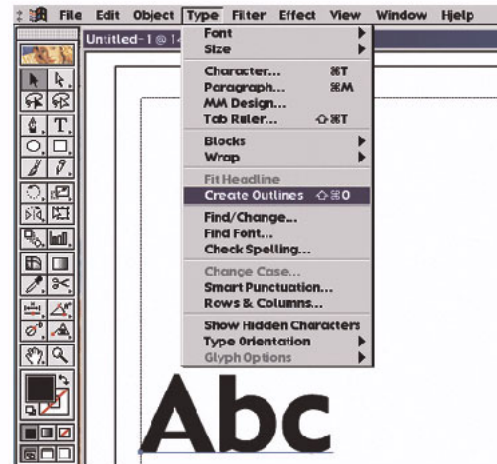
File Edit Object Type Filter Effect View Window Hjelp

Untitled-1 @ 1

Font
Size

Character... ⌘T
Paragraph... ⌘M
MM Design...
Tab Ruler... ⇧⌘T

Blocks
Wrap

Fit Headline
Create Outlines ⇧⌘O

Find/Change...
Find Font...
Check Spelling...

Change Case...
Smart Punctuation...
Rows & Columns...

Show Hidden Characters
Type Orientation
Glyph Options

Abc